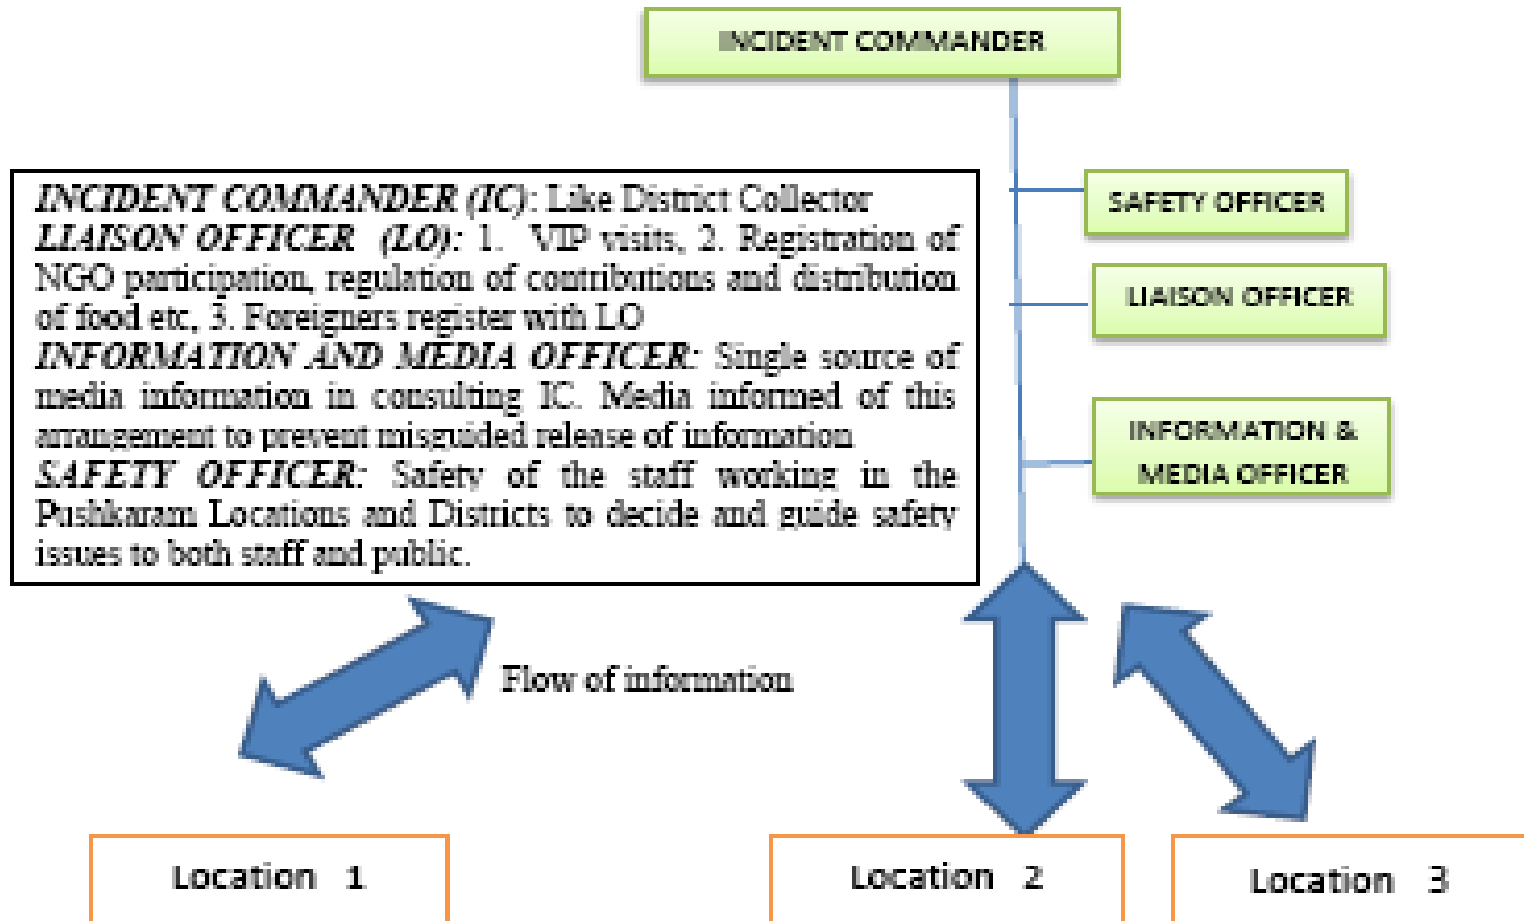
INCIDENT COMMANDER

INCIDENT COMMANDER (IC): Like District Collector
LIAISON OFFICER (LO): 1. VIP visits, 2. Registration of NGO participation, regulation of contributions and distribution of food etc, 3. Foreigners register with LO
INFORMATION AND MEDIA OFFICER: Single source of media information in consulting IC. Media informed of this arrangement to prevent misguided release of information
SAFETY OFFICER: Safety of the staff working in the Pushkaram Locations and Districts to decide and guide safety issues to both staff and public.

SAFETY OFFICER

LIAISON OFFICER

INFORMATION & MEDIA OFFICER

Flow of information

Location 1

Location 2

Location 3